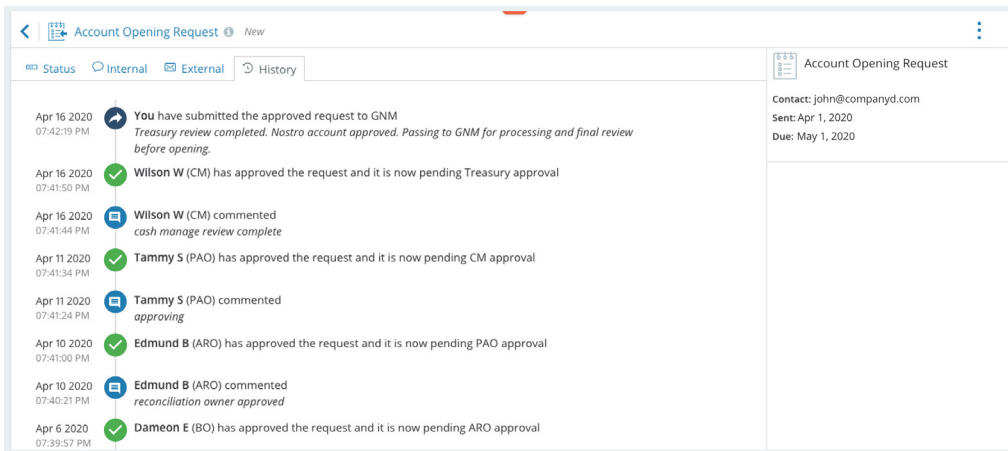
Account Opening Request New

Status Internal External History

Apr 16 2020
07:42:19 PM
You have submitted the approved request to GNM
Treasury review completed. Nostro account approved. Passing to GNM for processing and final review before opening.

Apr 16 2020
07:41:50 PM
Wilson W (CM) has approved the request and it is now pending Treasury approval

Apr 16 2020
07:41:44 PM
Wilson W (CM) commented
cash manage review complete

Apr 11 2020
07:41:34 PM
Tammy S (PAO) has approved the request and it is now pending CM approval

Apr 11 2020
07:41:24 PM
Tammy S (PAO) commented
approving

Apr 10 2020
07:41:00 PM
Edmund B (ARO) has approved the request and it is now pending PAO approval

Apr 10 2020
07:40:21 PM
Edmund B (ARO) commented
reconciliation owner approved

Apr 6 2020
07:39:57 PM
Dameon E (BO) has approved the request and it is now pending ARO approval

Account Opening Request

Contact: john@companyd.com
Sent: Apr 1, 2020
Due: May 1, 2020